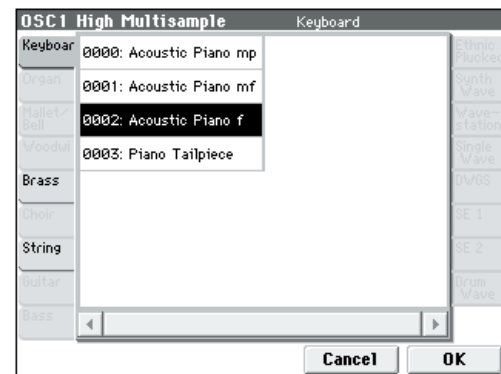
OSC1 High Multisample Keyboard

Keyboar
Organ
Mallet/Bell
Woodwi
Brass
Choir
String
Guitar
Bass

0000: Acoustic Piano mp
0001: Acoustic Piano mf
0002: Acoustic Piano f
0003: Piano Tailpiece

Ethnic Plucked
Synth Wave
Wave-station
Single Wave
DWGS
SE 1
SE 2
Drum Wave

Cancel OK